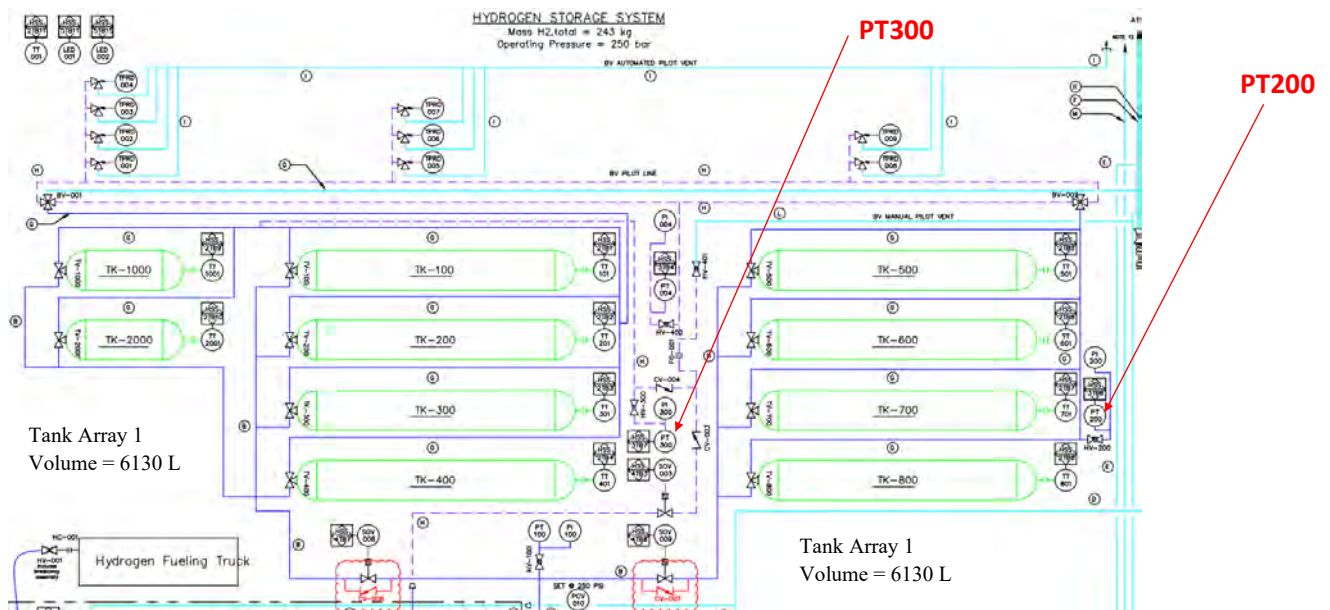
HYDROGEN STORAGE SYSTEM
Mass H2,total = 243 kg
Operating Pressure = 250 bar

PT300

PT200

BV AUTOMATED PILOT VENT

BV PILOT LINE

BV MANUAL PILOT VENT

BV-001

BV-002

TT 001

LED 001

LED 002

TPRD 004

TPRD 003

TPRD 002

TPRD 001

TPRD 007

TPRD 006

TPRD 005

TPRD 009

TPRD 008

TK-1000

TK-2000

TK-100

TK-200

TK-300

TK-400

TK-500

TK-600

TK-700

TK-800

TT 1001

TT 2001

TT 101

TT 201

TT 301

TT 401

TT 501

TT 601

TT 701

TT 801

PI 004

PT 004

HV-400

CV-004

PI 300

PT 300

SOV 003

PI 200

PT 200

HV-200

PT 100

PI 100

SOV 008

SOV 009

HV-100

SET @ 250 PSI

PCV 010

HC-001

HV-001

Hydrogen Fueling Truck

Tank Array 1
Volume = 6130 L

Tank Array 1
Volume = 6130 L